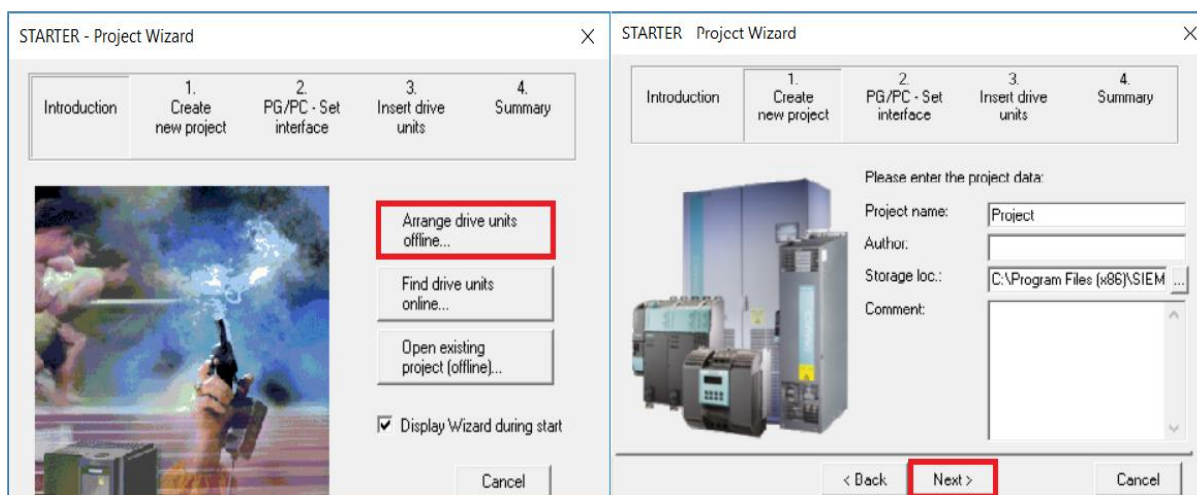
STARTER - Project Wizard

Introduction

1. Create new project

2. PG/PC - Set interface

3. Insert drive units

4. Summary

Arrange drive units offline...

Find drive units online...

Open existing project (offline)...

Display Wizard during start

Cancel

STARTER Project Wizard

Introduction

1. Create new project

2. PG/PC - Set interface

3. Insert drive units

4. Summary

Please enter the project data:

Project name: Project

Author:

Storage loc.: C:\Program Files (x86)\SIEM ...

Comment:

< Back

Next >

Cancel